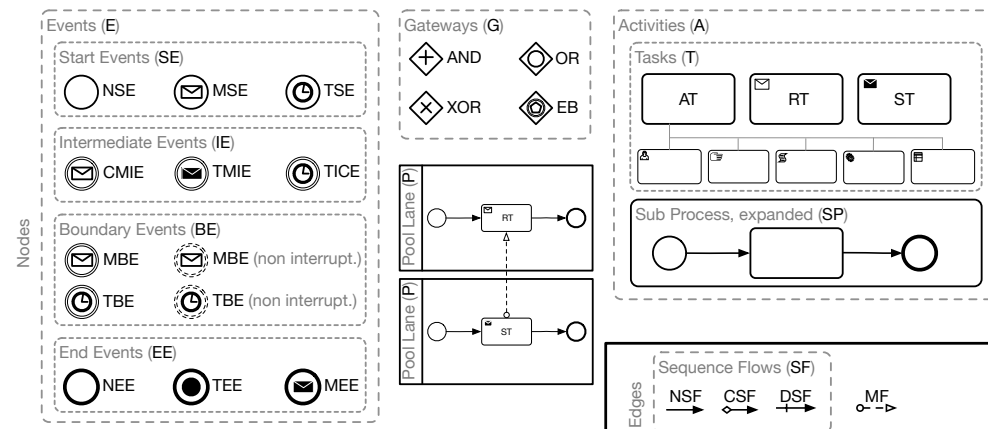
Nodes

Events (E)

Start Events (SE)

NSE MSE TSE

Intermediate Events (IE)

CMIE TMIE TICE

Boundary Events (BE)

MBE MBE (non interrupt.)

TBE TBE (non interrupt.)

End Events (EE)

NEE TEE MEE

Gateways (G)

AND OR

XOR EB

Pool Lane (P)

RT

Pool Lane (P)

ST

Activities (A)

Tasks (T)

AT RT ST

Sub Process, expanded (SP)

Edges

Sequence Flows (SF)

NSF CSF DSF

MF